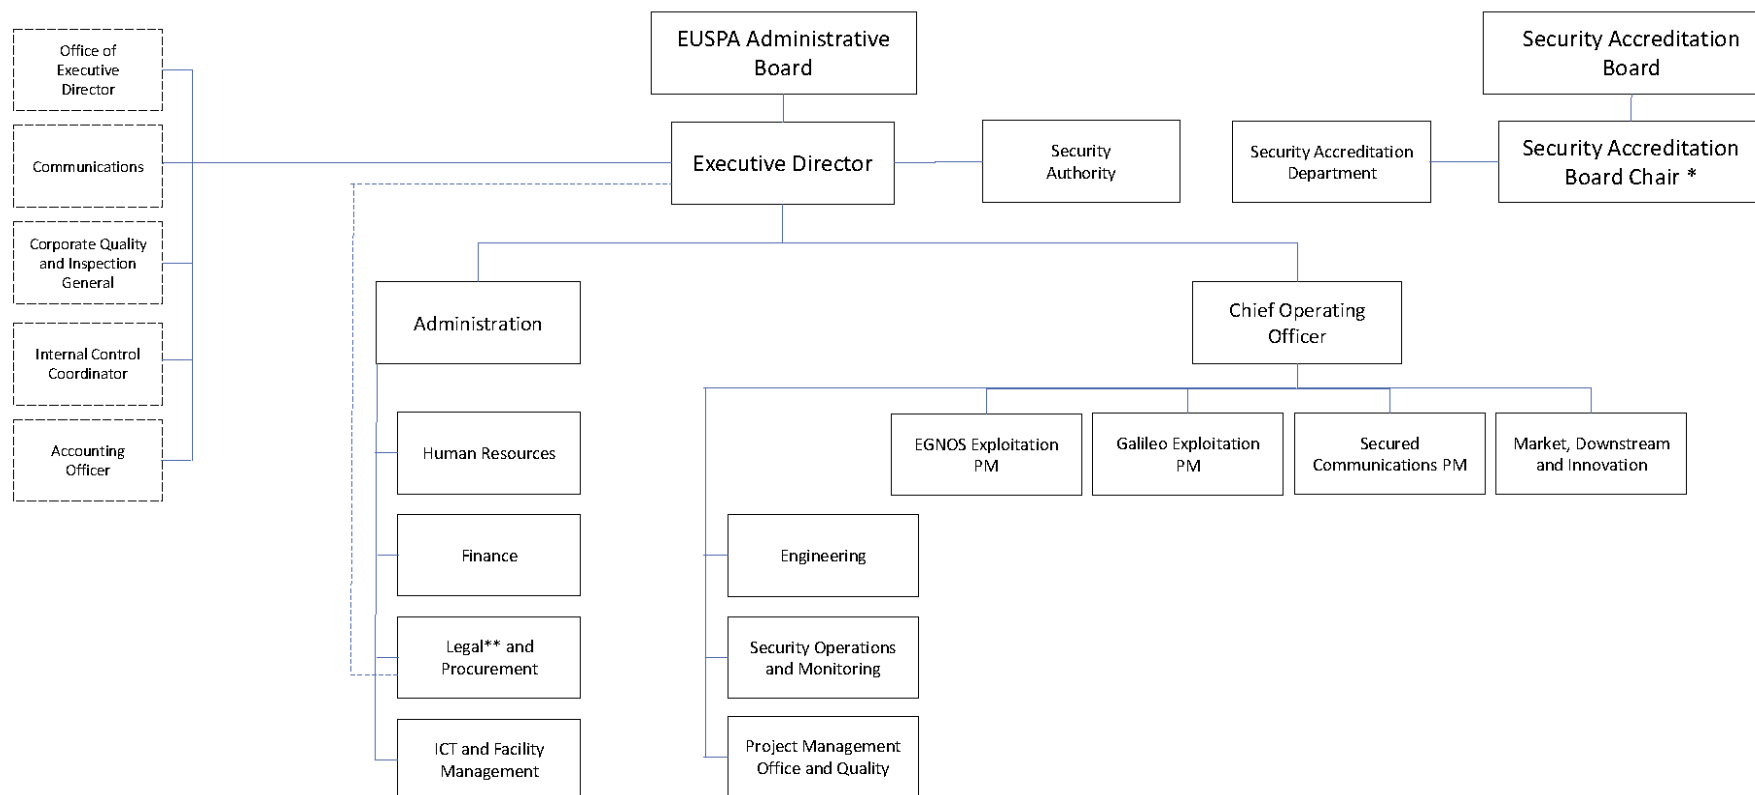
Office of Executive Director

Communications

Corporate Quality and Inspection General

Internal Control Coordinator

Accounting Officer

EUSPA Administrative Board

Executive Director

Security Authority

Security Accreditation Board

Security Accreditation Department

Security Accreditation Board Chair *

Administration

Human Resources

Finance

Legal** and Procurement

ICT and Facility Management

Chief Operating Officer

EGNOS Exploitation PM

Galileo Exploitation PM

Secured Communications PM

Market, Downstream and Innovation

Engineering

Security Operations and Monitoring

Project Management Office and Quality